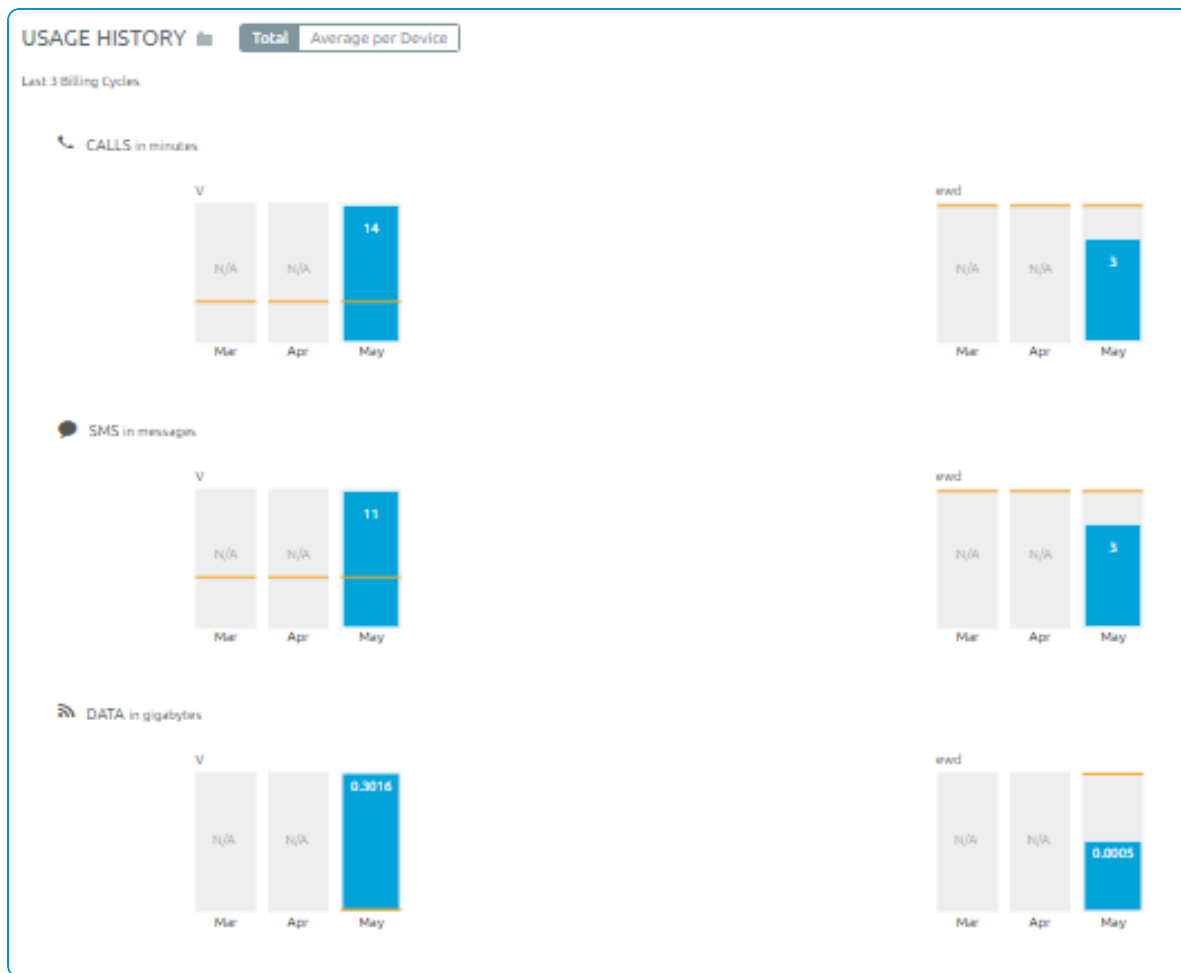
USAGE HISTORY Total Average per Device

Last 3 Billing Cycles

CALLS in minutes

V

N/A N/A 14

Mar Apr May

ewd

N/A N/A 3

Mar Apr May

SMS in messages

V

N/A N/A 11

Mar Apr May

ewd

N/A N/A 3

Mar Apr May

DATA in gigabytes

V

N/A N/A 0.3016

Mar Apr May

ewd

N/A N/A 0.0005

Mar Apr May